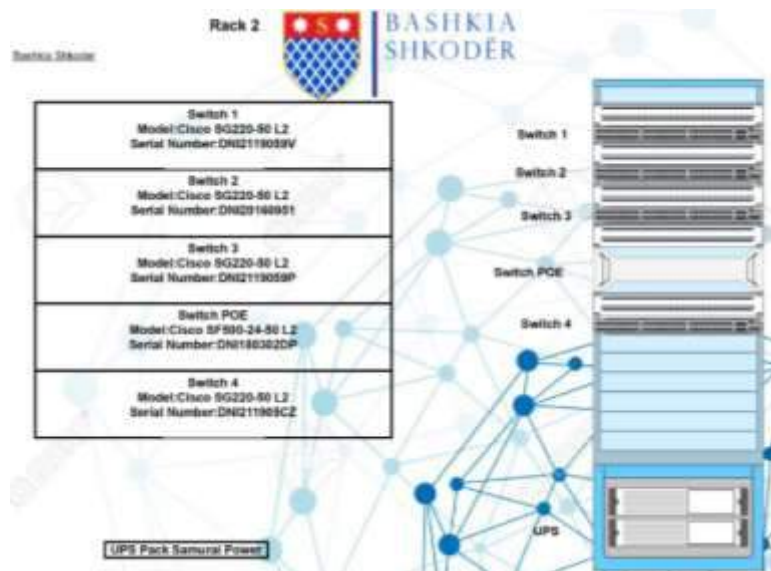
Rack 2

S

BASHKIA
SHKODËR

Bashkia Shkodar

| Switch 1<br>Model:Cisco SG220-50 L2<br>Serial Number:DNI2119059V |
|---|
| Switch 2<br>Model:Cisco SG220-50 L2<br>Serial Number:DNI20160951 |
| Switch 3<br>Model:Cisco SG220-50 L2<br>Serial Number:DNI2119059P |
| Switch POE<br>Model:Cisco SF500-24-50 L2<br>Serial Number:DNI180302DP |
| Switch 4<br>Model:Cisco SG220-50 L2<br>Serial Number:DNI211905CZ |

Switch 1

Switch 2

Switch 3

Switch POE

Switch 4

UPS

UPS Pack Samural Power